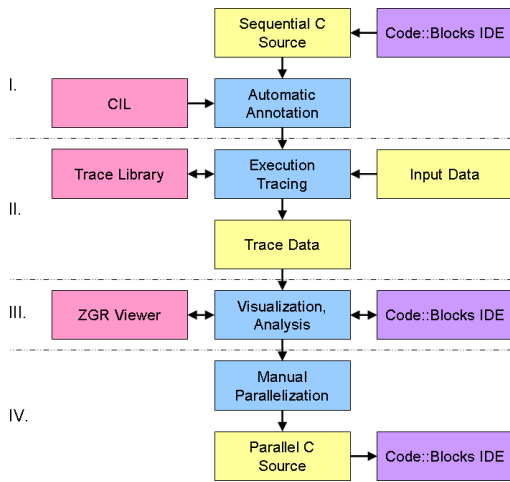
Sequential C Source

Code::Blocks IDE

I.

CIL

Automatic Annotation

Trace Library

Execution Tracing

Input Data

II.

Trace Data

III.

ZGR Viewer

Visualization, Analysis

Code::Blocks IDE

Manual Parallelization

IV.

Parallel C Source

Code::Blocks IDE